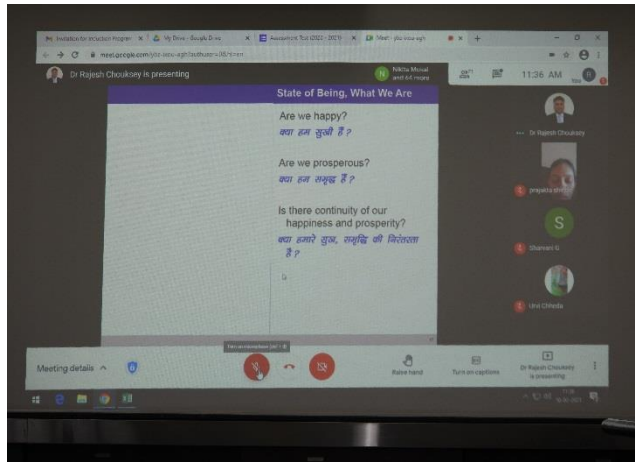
Invitation for Induction Program | My Drive - Google Drive | Assessment Tool (2022 - 2023) | Meet - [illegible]

meet.google.com/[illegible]

Dr Rajesh Chouksey is presenting

Nikita Mohal and 64 more

11:36 AM

State of Being, What We Are

Are we happy?
क्या हम सुखी हैं?

Are we prosperous?
क्या हम समृद्ध हैं?

Is there continuity of our happiness and prosperity?
क्या हमारे सुख, समृद्धि की निरंतरता है?

Dr Rajesh Chouksey

prajakta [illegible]

S

Shanvani G

Urvi Chheda

Turn on microphone (ctrl + d)

Meeting details

Raise hand

Turn on captions

Dr Rajesh Chouksey is presenting